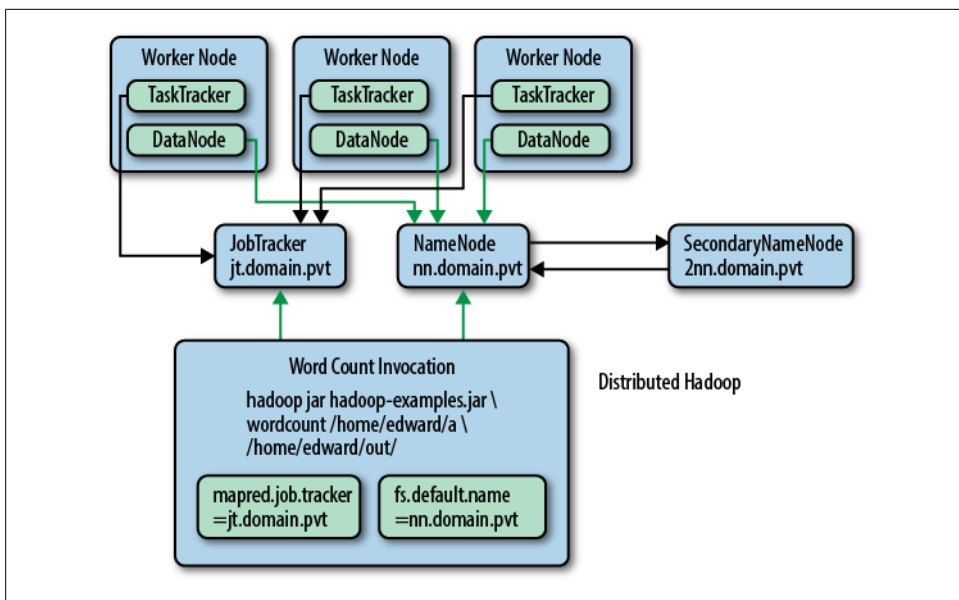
Worker Node
TaskTracker
DataNode

Worker Node
TaskTracker
DataNode

Worker Node
TaskTracker
DataNode

JobTracker
jt.domain.pvt

NameNode
nn.domain.pvt

SecondaryNameNode
2nn.domain.pvt

Word Count Invocation
hadoop jar hadoop-examples.jar \
wordcount /home/edward/a \
/home/edward/out/

mapred.job.tracker
=jt.domain.pvt

fs.default.name
=nn.domain.pvt

Distributed Hadoop